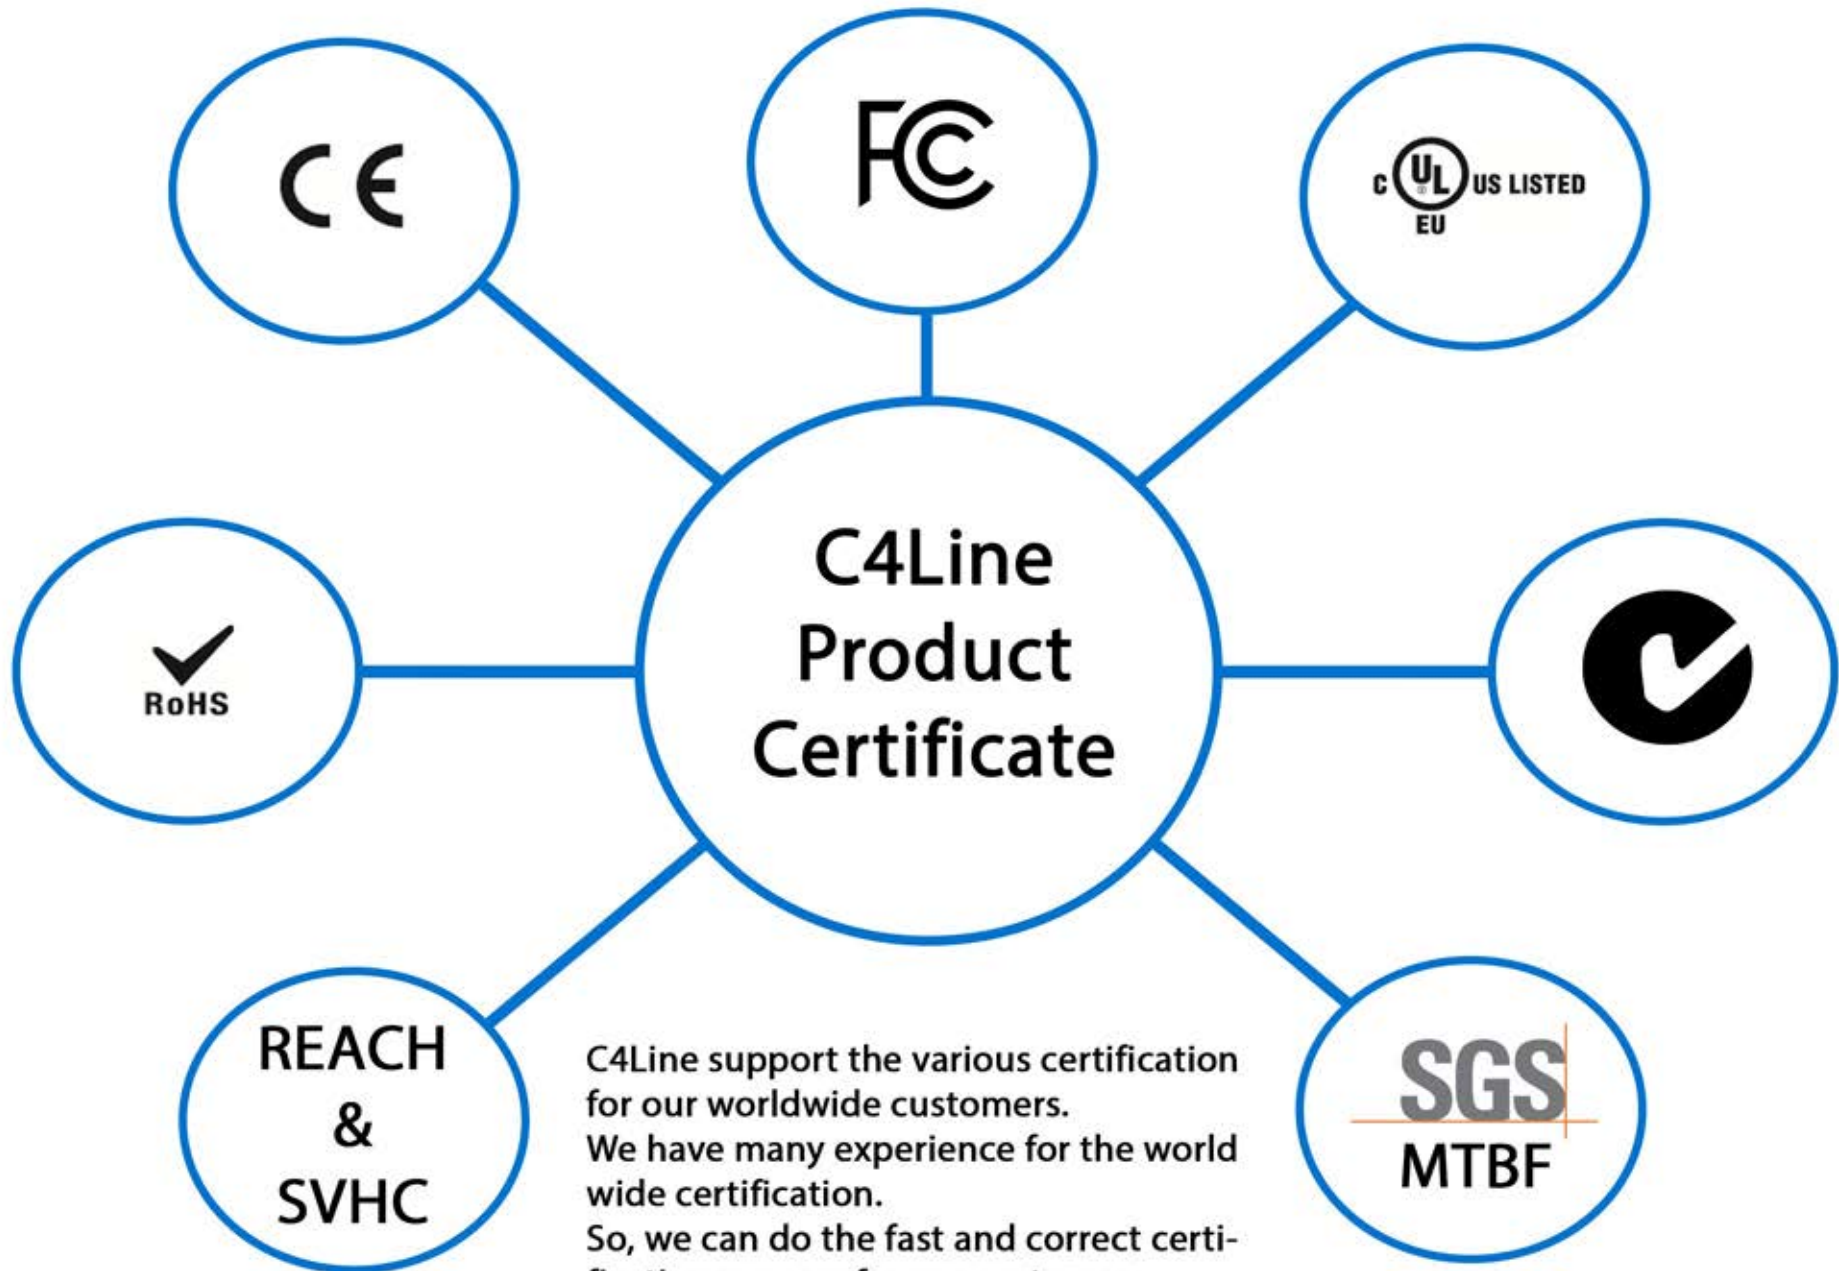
CE

FC

c UL US LISTED
EU

C4Line
Product
Certificate

RoHS

REACH
&
SVHC

C4Line support the various certification for our worldwide customers.
We have many experience for the world wide certification.
So, we can do the fast and correct certi- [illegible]

SGS
MTBF